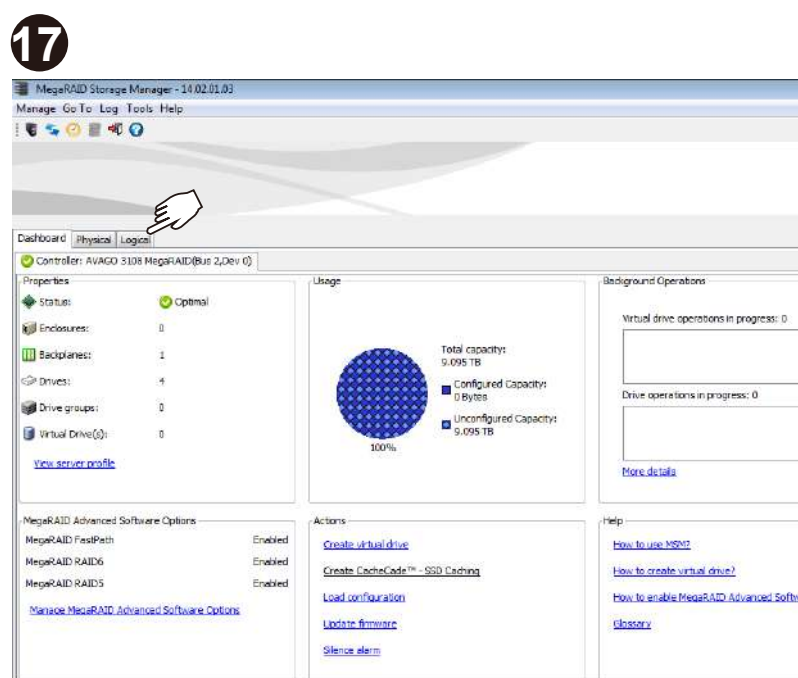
17

MegaRAID Storage Manager - 14.02.01.03

Manage Go To Log Tools Help

Dashboard Physical Logical

Controller: AVAGO 3108 MegaRAID(Bus 2,Dev 0)

Properties

Status: Optimal

Enclosures: 0

Backplanes: 1

Drives: 4

Drive groups: 0

Virtual Drive(s): 0

View server profile

Usage

Total capacity: 9.095 TB

Configured Capacity: 0 Bytes

Unconfigured Capacity: 9.095 TB

100%

Background Operations

Virtual drive operations in progress: 0

Drive operations in progress: 0

More details

MegaRAID Advanced Software Options

| | |
|---|---|
| MegaRAID FastPath | Enabled |
| MegaRAID RAID6 | Enabled |
| MegaRAID RAID5 | Enabled |

Manage MegaRAID Advanced Software Options

Actions

Create virtual drive

Create CacheCade™ - SSD Caching

Load configuration

Update firmware

Silence alarm

Help

How to use MSM?

How to create virtual drive?

How to enable MegaRAID Advanced Softw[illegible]

Glossary